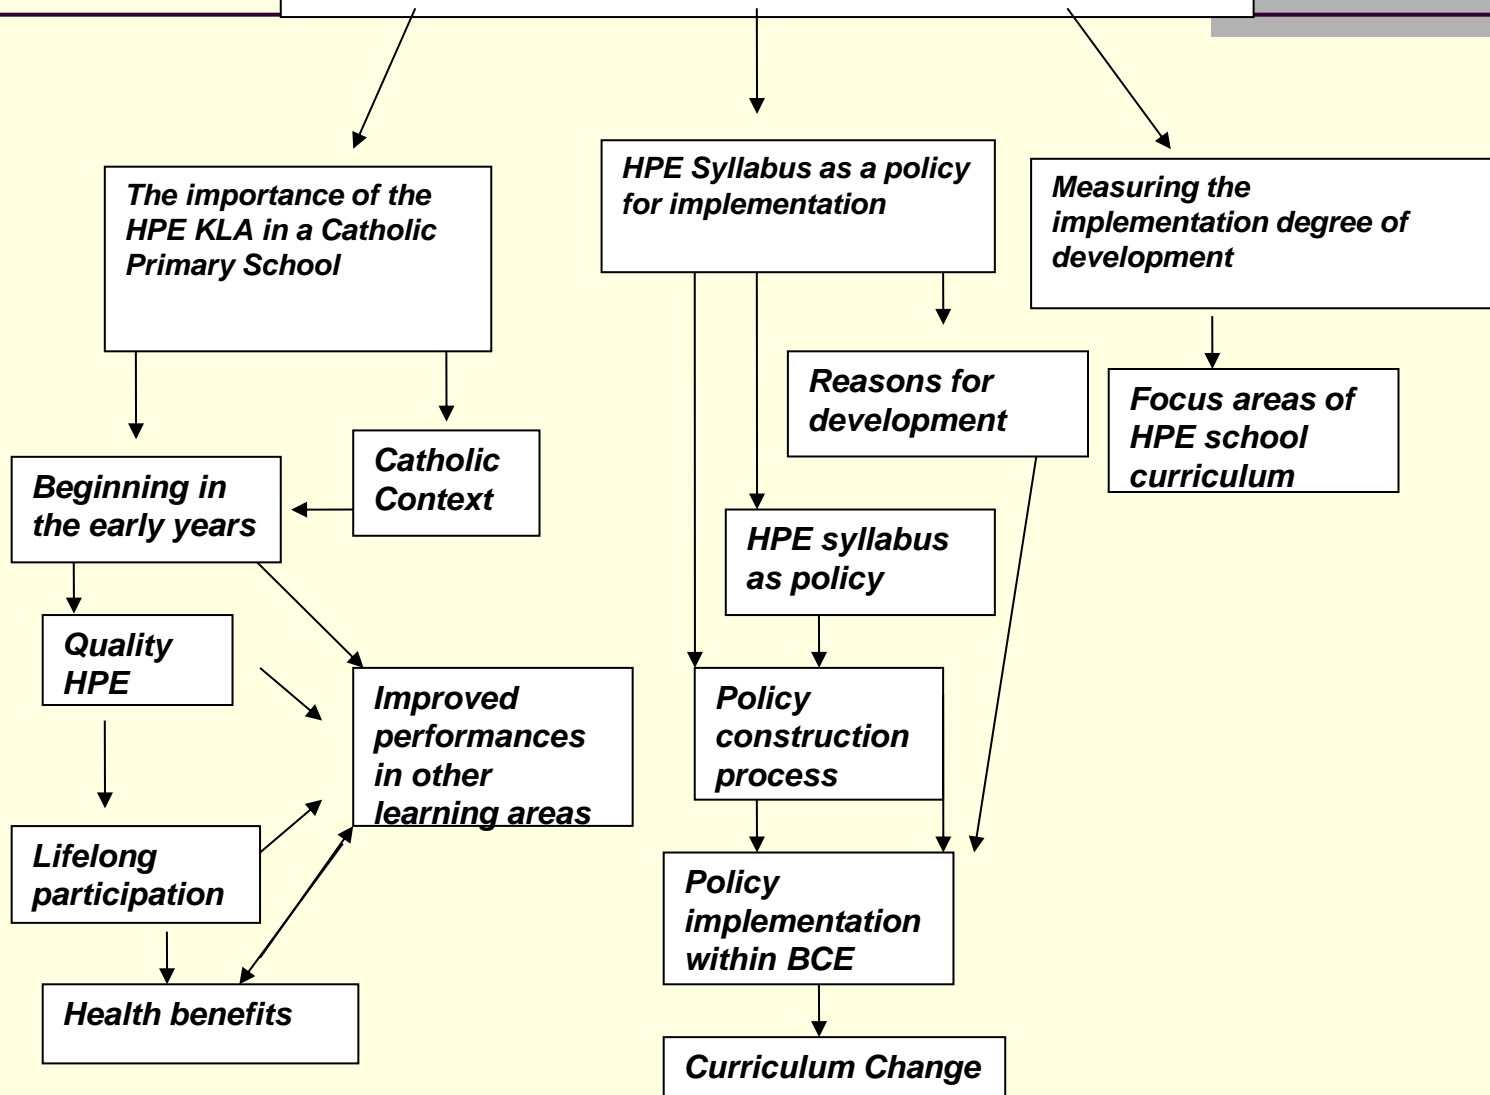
The importance of the HPE KLA in a Catholic Primary School

HPE Syllabus as a policy for implementation

Measuring the implementation degree of development

Reasons for development

Focus areas of HPE school curriculum

Catholic Context

Beginning in the early years

HPE syllabus as policy

Quality HPE

Improved performances in other learning areas

Policy construction process

Lifelong participation

Policy implementation within BCE

Health benefits

Curriculum Change